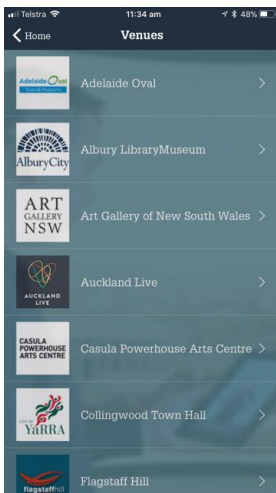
Telstra 11:34 am 48%
Home Venues
Adelaide Oval Tours & Museum
Adelaide Oval
AlburyCity
Albury LibraryMuseum
ART GALLERY NSW
Art Gallery of New South Wales
AUCKLAND LIVE
Auckland Live
CASULA POWERHOUSE ARTS CENTRE
Casula Powerhouse Arts Centre
City of YaRRA
Collingwood Town Hall
flagstaffhill
Flagstaff Hill